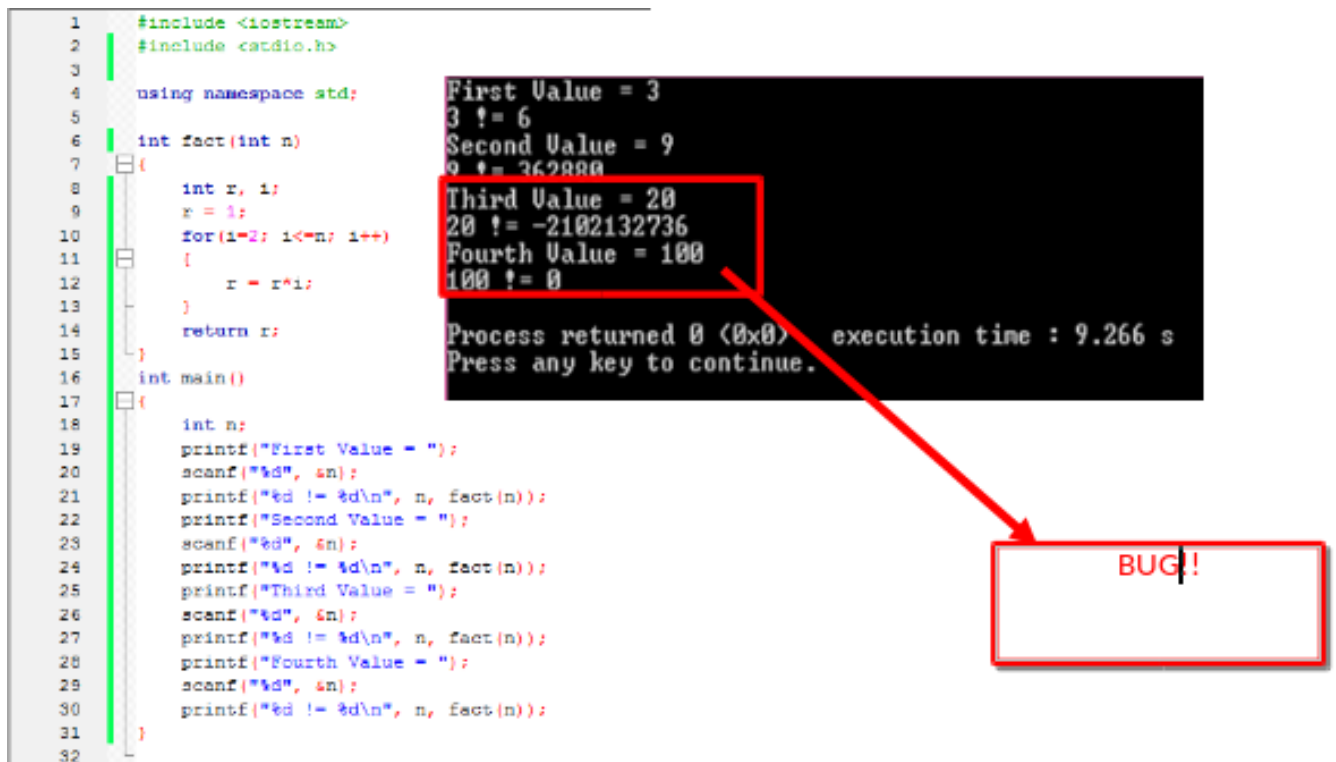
1 #include <iostream>
2 #include <stdio.h>
3
4 using namespace std;
5
6 int fact(int n)
7 {
8 int r, i;
9 r = 1;
10 for(i=2; i<=n; i++)
11 {
12 r = r*i;
13 }
14 return r;
15 }
16 int main()
17 {
18 int n;
19 printf("First Value = ");
20 scanf("%d", &n);
21 printf("%d != %d\n", n, fact(n));
22 printf("Second Value = ");
23 scanf("%d", &n);
24 printf("%d != %d\n", n, fact(n));
25 printf("Third Value = ");
26 scanf("%d", &n);
27 printf("%d != %d\n", n, fact(n));
28 printf("Fourth Value = ");
29 scanf("%d", &n);
30 printf("%d != %d\n", n, fact(n));
31 }
32

First Value = 3
3 != 6
Second Value = 9
9 != 362880
Third Value = 20
20 != -2102132736
Fourth Value = 100
100 != 0

Process returned 0 (0x0) execution time : 9.266 s
Press any key to continue.

BUG!!